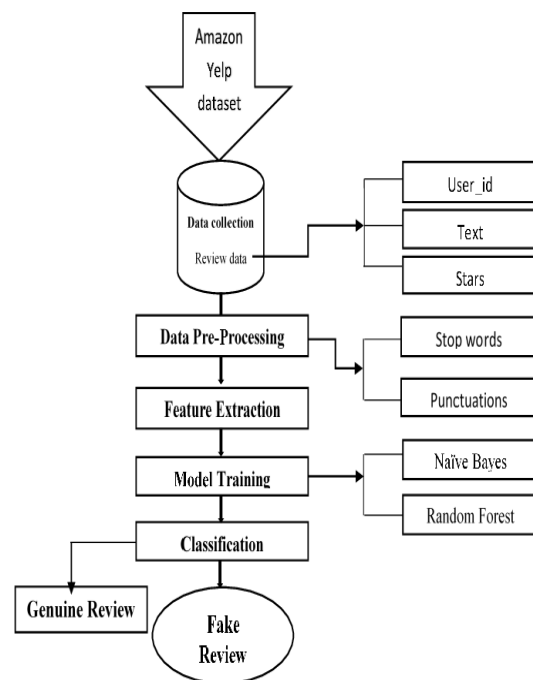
Amazon
Yelp
dataset

Data collection
Review data

User_id
Text
Stars

Data Pre-Processing

Stop words
Punctuations

Feature Extraction

Model Training

Naïve Bayes
Random Forest

Classification

Genuine Review

Fake
Review